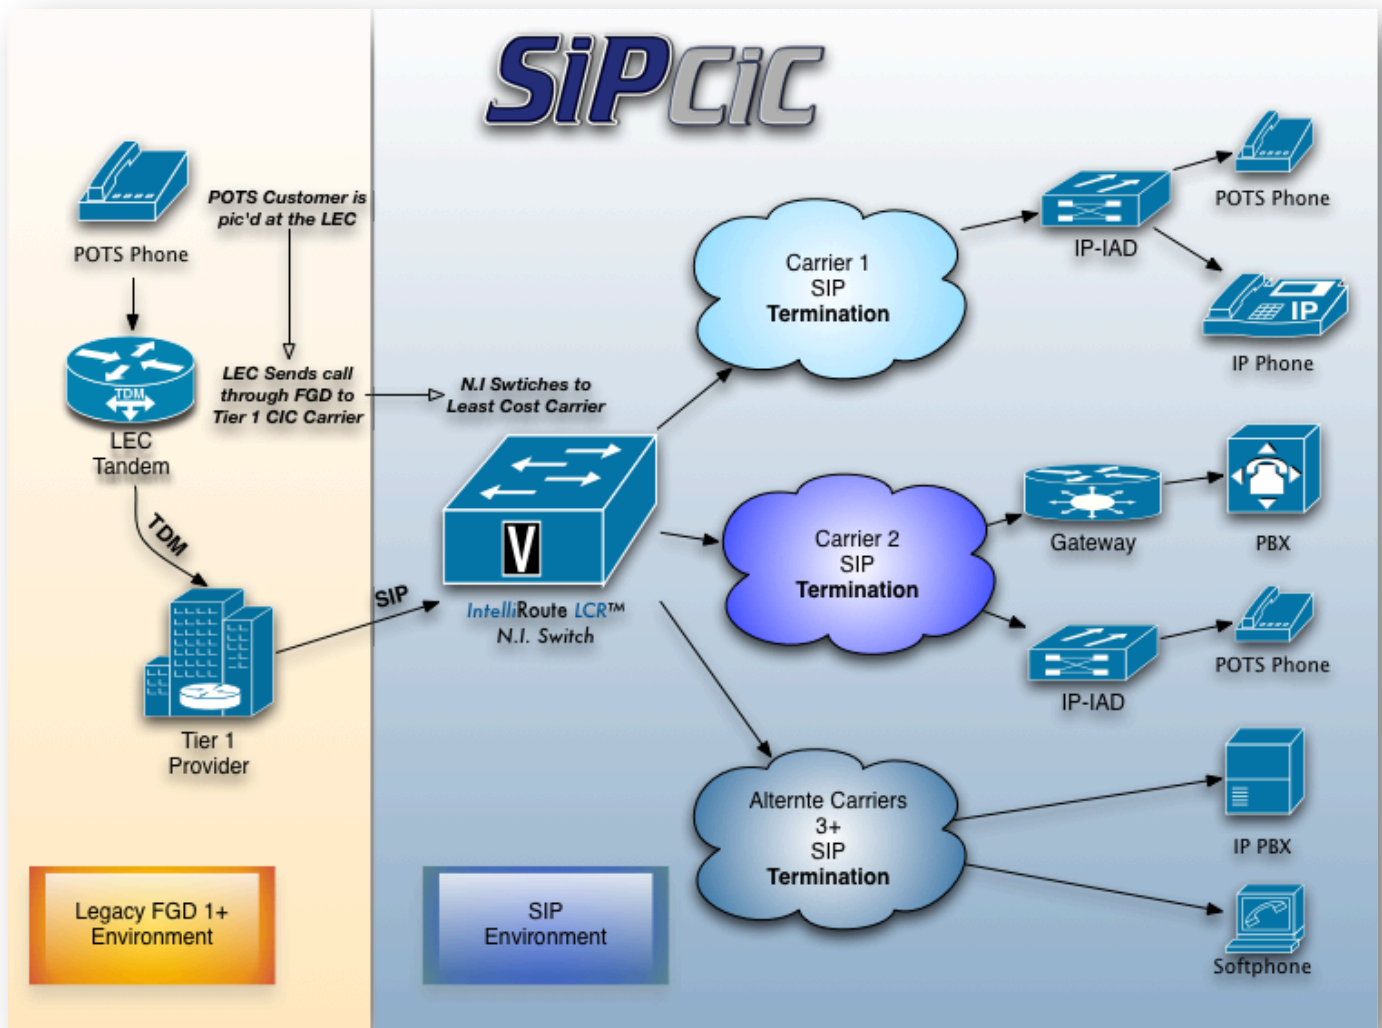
SiPCiC

POTS Phone

POTS Customer is pic'd at the LEC

LEC Tandem

TDM

LEC Sends call through FGD to Tier 1 CIC Carrier

N.I Swtiches to Least Cost Carrier

TDM

Tier 1 Provider

SIP

V

IntelliRoute LCR™ N.I. Switch

Carrier 1 SIP Termination

IP-IAD

POTS Phone

IP

IP Phone

Carrier 2 SIP Termination

Gateway

PBX

IP-IAD

POTS Phone

Alternte Carriers 3+ SIP Termination

IP PBX

Softphone

Legacy FGD 1+ Environment

SIP Environment